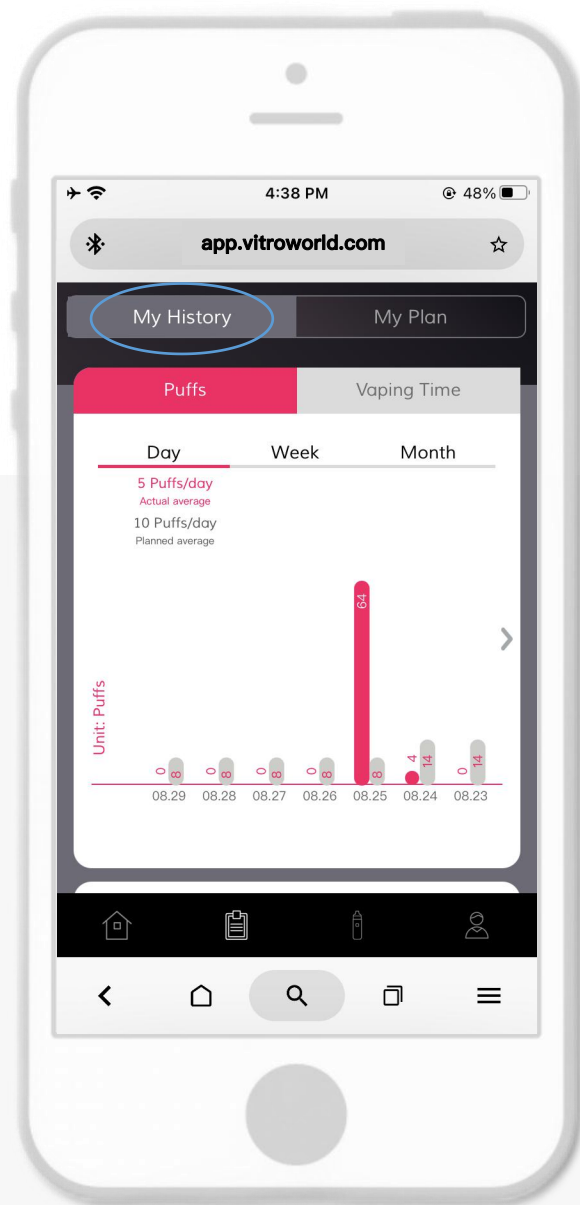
4:38 PM
48%

app.vitroworld.com

My History
My Plan

Puffs
Vaping Time

Day
Week
Month

5 Puffs/day
Actual average
10 Puffs/day
Planned average

Unit: Puffs

0 8
08.29
0 8
08.28
0 8
08.27
0 8
08.26
64 8
08.25
4 14
08.24
0 14
08.23